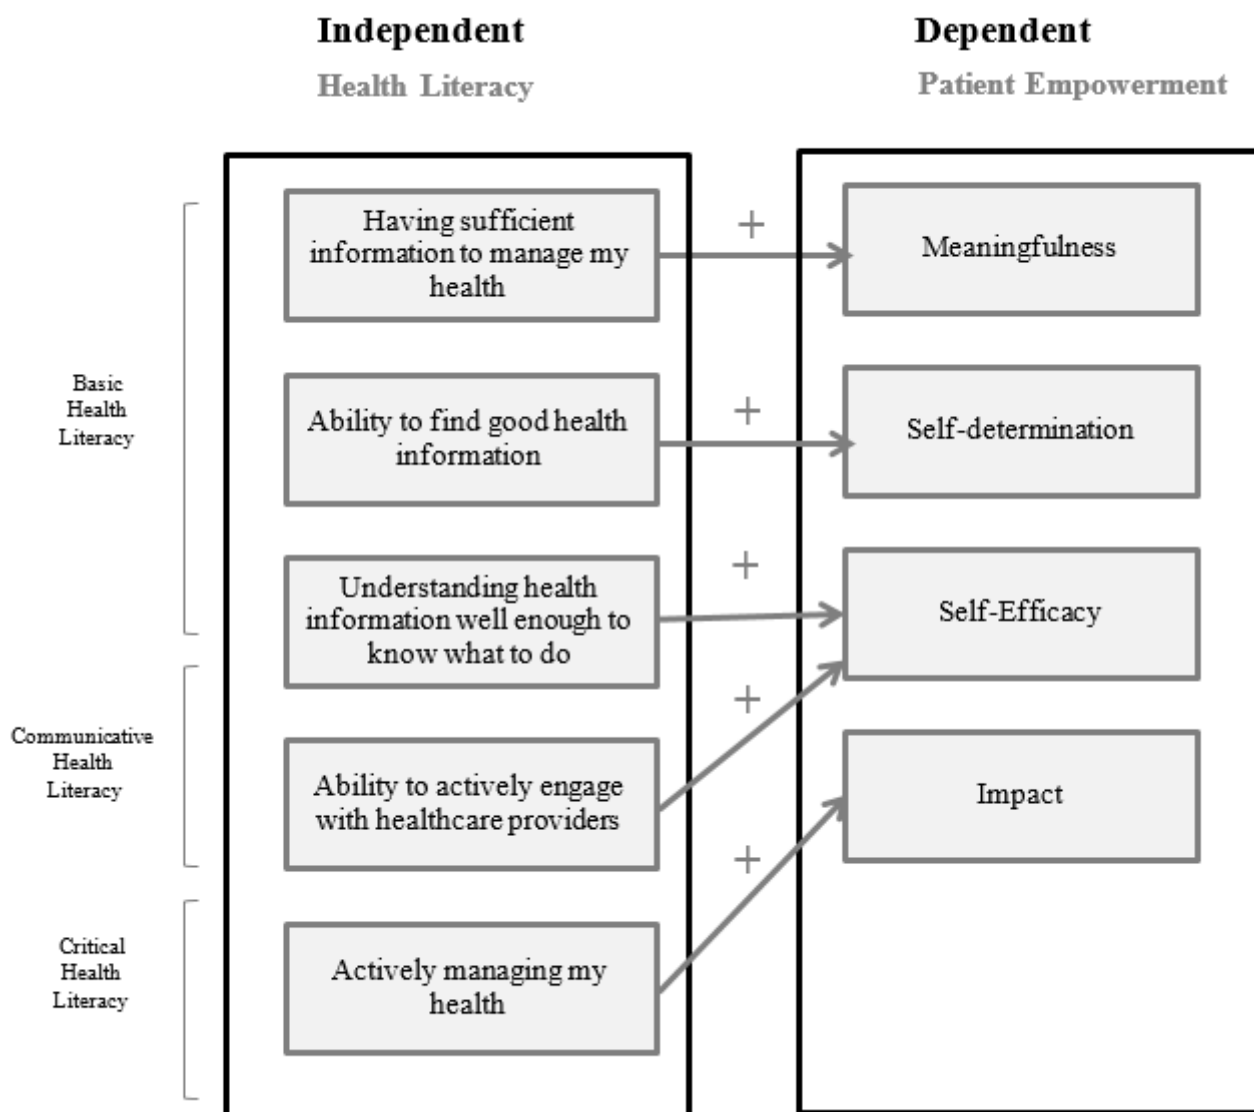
Independent

Health Literacy

Dependent

Patient Empowerment

Basic Health Literacy

Having sufficient information to manage my health

+

Meaningfulness

Ability to find good health information

+

Self-determination

Understanding health information well enough to know what to do

+

Self-Efficacy

Communicative Health Literacy

Ability to actively engage with healthcare providers

+

Impact

+

Critical Health Literacy

Actively managing my health